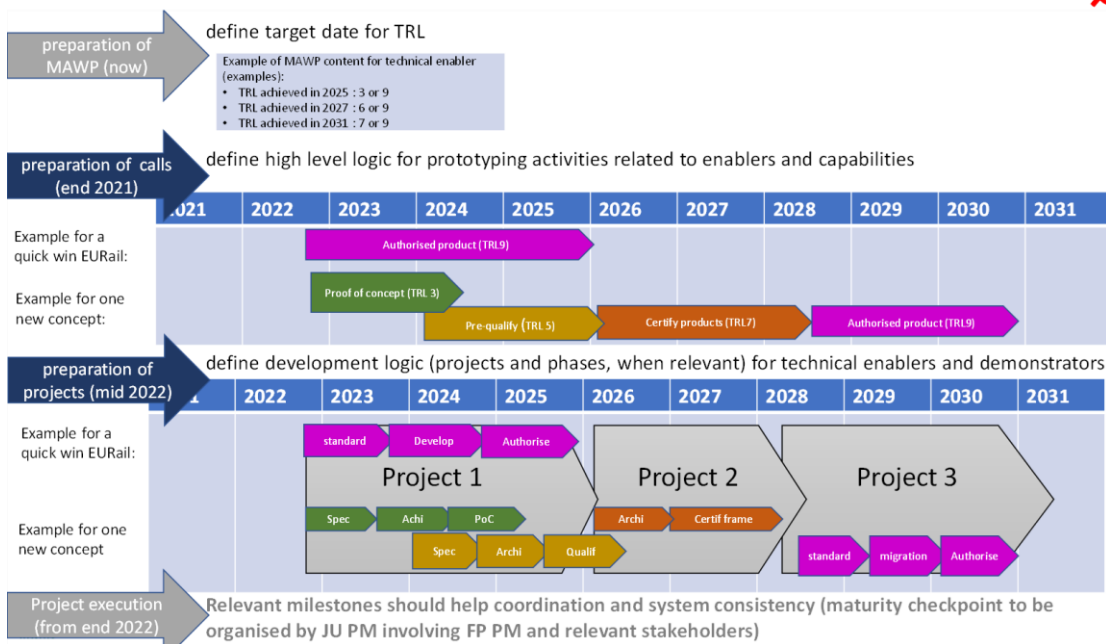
preparation of MAWP (now)

define target date for TRL

Example of MAWP content for technical enabler (examples):
• TRL achieved in 2025 : 3 or 9
• TRL achieved in 2027 : 6 or 9
• TRL achieved in 2031 : 7 or 9

preparation of calls (end 2021)

define high level logic for prototyping activities related to enablers and capabilities

| 2021 | 2022 | 2023 | 2024 | 2025 | 2026 | 2027 | 2028 | 2029 | 2030 | 2031 |
|---|---|---|---|---|---|---|---|---|---|---|

Example for a quick win EURail:

Authorised product (TRL9)

Example for one new concept:

Proof of concept (TRL 3)

Pre-qualify (TRL 5)

Certify products (TRL7)

Authorised product (TRL9)

preparation of projects (mid 2022)

define development logic (projects and phases, when relevant) for technical enablers and demonstrators

| 2021 | 2022 | 2023 | 2024 | 2025 | 2026 | 2027 | 2028 | 2029 | 2030 | 2031 |
|---|---|---|---|---|---|---|---|---|---|---|

Example for a quick win EURail:

standard

Develop

Authorise

Project 1

Project 2

Project 3

Example for one new concept

Spec

Achi

PoC

Archi

Certif frame

Spec

Archi

Qualif

standard

migration

Authorise

Project execution (from end 2022)

Relevant milestones should help coordination and system consistency (maturity checkpoint to be organised by JU PM involving FP PM and relevant stakeholders)